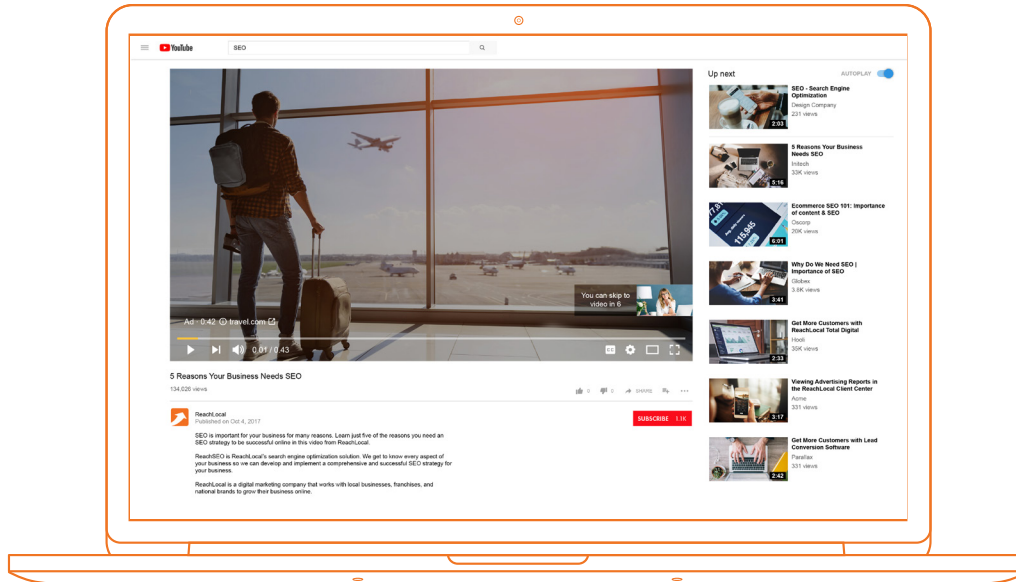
YouTube

SEO

You can skip to video in 6

Ad · 0:42 ⓘ travel.com

0:01 / 0:43

CC

5 Reasons Your Business Needs SEO

134,026 views

0 0 SHARE

ReachLocal
Published on Oct 4, 2017

SUBSCRIBE 1.1K

SEO is important for your business for many reasons. Learn just five of the reasons you need an SEO strategy to be successful online in this video from ReachLocal.

ReachSEO is ReachLocal's search engine optimization solution. We get to know every aspect of your business so we can develop and implement a comprehensive and successful SEO strategy for your business.

ReachLocal is a digital marketing company that works with local businesses, franchises, and national brands to grow their business online.

Up next

AUTOPLAY

2:03
SEO - Search Engine Optimization
Design Company
231 views

3:16
5 Reasons Your Business Needs SEO
Initech
33K views

6:01
Ecommerce SEO 101: Importance of content & SEO
Decorp
20K views

3:41
Why Do We Need SEO | Importance of SEO
Globex
3.8K views

2:33
Get More Customers with ReachLocal Total Digital
Hooli
30K views

3:17
Viewing Advertising Reports in the ReachLocal Client Center
Acme
331 views

2:42
Get More Customers with Lead Conversion Software
Parallax
331 views